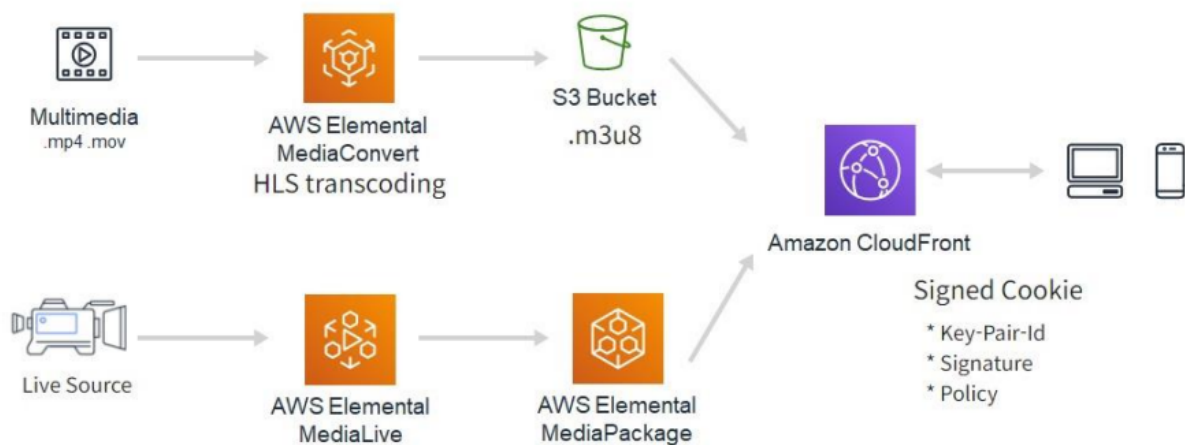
Multimedia
.mp4 .mov

AWS Elemental
MediaConvert
HLS transcoding

S3 Bucket
.m3u8

Amazon CloudFront

Signed Cookie
* Key-Pair-Id
* Signature
* Policy

Live Source

AWS Elemental
MediaLive

AWS Elemental
MediaPackage